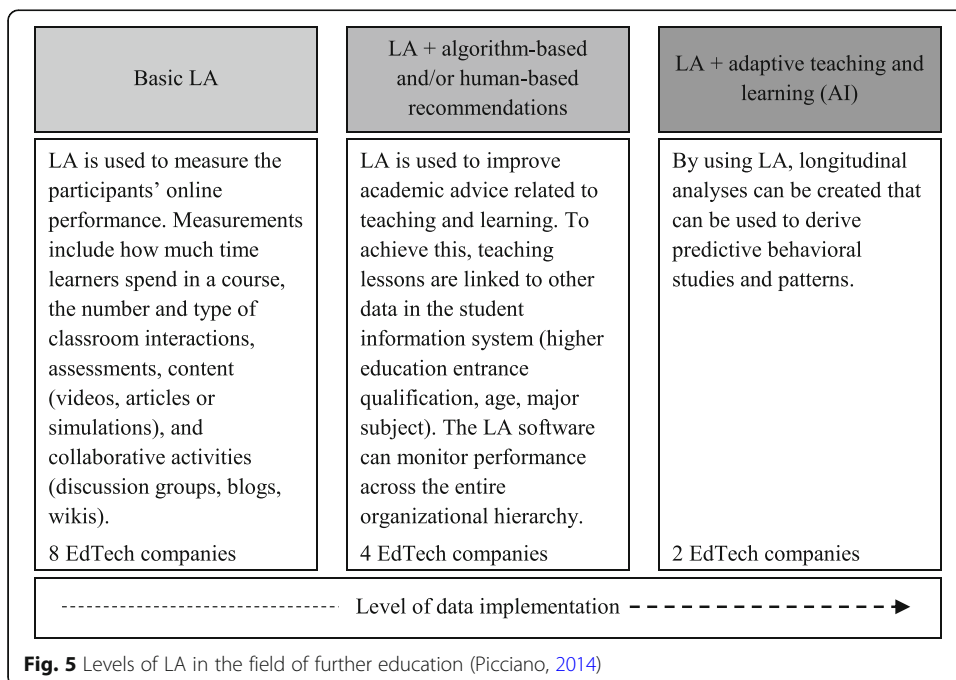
| Basic LA | LA + algorithm-based and/or human-based recommendations | LA + adaptive teaching and learning (AI) |
|---|---|---|
| LA is used to measure the participants' online performance. Measurements include how much time learners spend in a course, the number and type of classroom interactions, assessments, content (videos, articles or simulations), and collaborative activities (discussion groups, blogs, wikis). | LA is used to improve academic advice related to teaching and learning. To achieve this, teaching lessons are linked to other data in the student information system (higher education entrance qualification, age, major subject). The LA software can monitor performance across the entire organizational hierarchy. | By using LA, longitudinal analyses can be created that can be used to derive predictive behavioral studies and patterns. |
| 8 EdTech companies | 4 EdTech companies | 2 EdTech companies |

Level of data implementation

**Fig. 5** Levels of LA in the field of further education (Picciano, 2014)